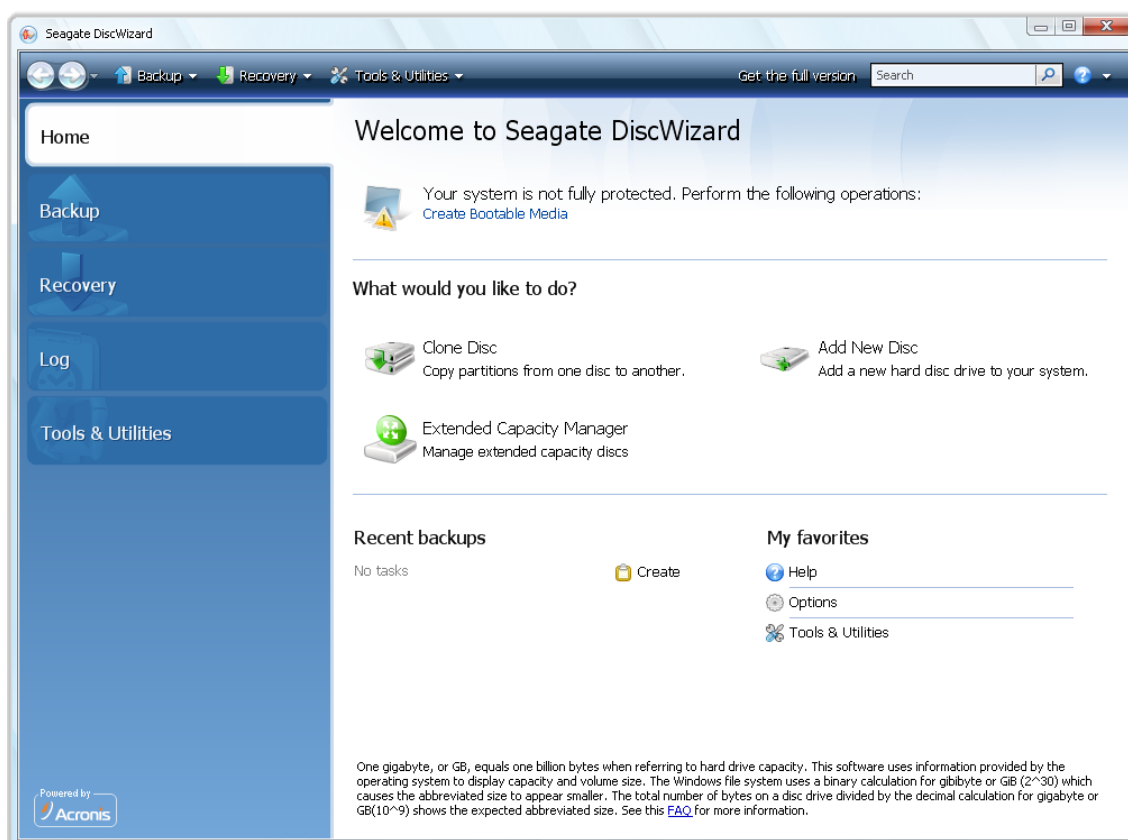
Seagate DiscWizard

Backup Recovery Tools & Utilities Get the full version Search

Home

Backup

Recovery

Log

Tools & Utilities

Powered by Acronis

Welcome to Seagate DiscWizard

Your system is not fully protected. Perform the following operations:
Create Bootable Media

What would you like to do?

Clone Disc
Copy partitions from one disc to another.

Add New Disc
Add a new hard disc drive to your system.

Extended Capacity Manager
Manage extended capacity discs

Recent backups

No tasks

Create

My favorites

Help

Options

Tools & Utilities

One gigabyte, or GB, equals one billion bytes when referring to hard drive capacity. This software uses information provided by the operating system to display capacity and volume size. The Windows file system uses a binary calculation for gibibyte or GiB (2^30) which causes the abbreviated size to appear smaller. The total number of bytes on a disc drive divided by the decimal calculation for gigabyte or GB(10^9) shows the expected abbreviated size. See this FAQ for more information.